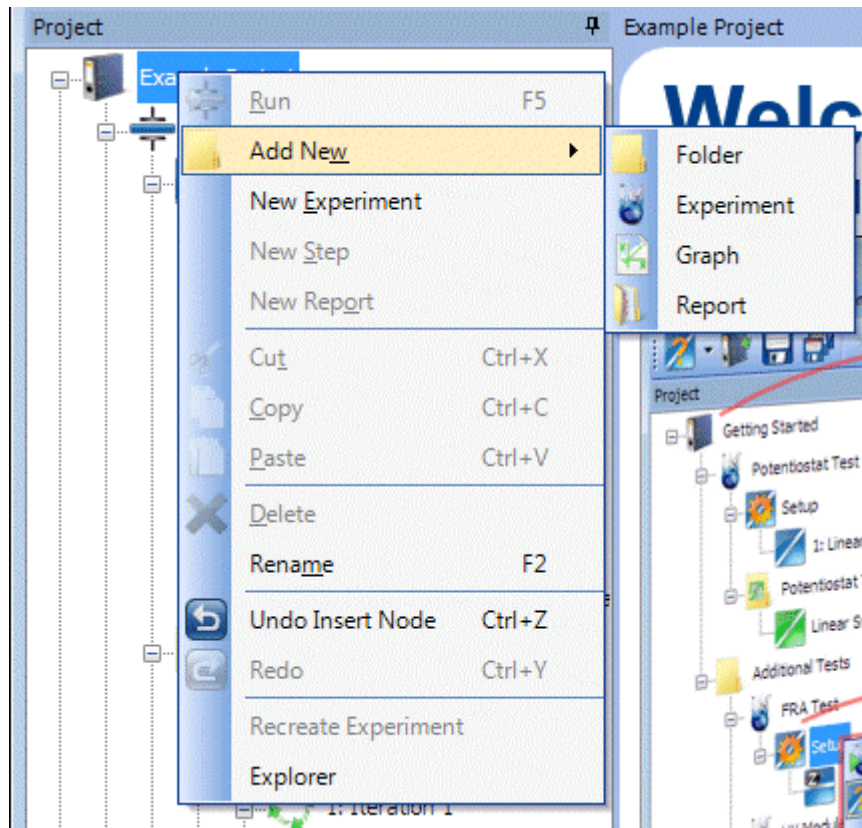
Project

Example Project

Exa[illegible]

Run F5

Add New

New Experiment

New Step

New Report

Cut Ctrl+X

Copy Ctrl+C

Paste Ctrl+V

Delete

Rename F2

Undo Insert Node Ctrl+Z

Redo Ctrl+Y

Recreate Experiment

Explorer

Folder

Experiment

Graph

Report

Welc

Project

Getting Started

Potentiostat Test

Setup

1: Linea

Potentiostat T

Linear S

Additional Tests

FRA Test

Setu

1: Iteration 1